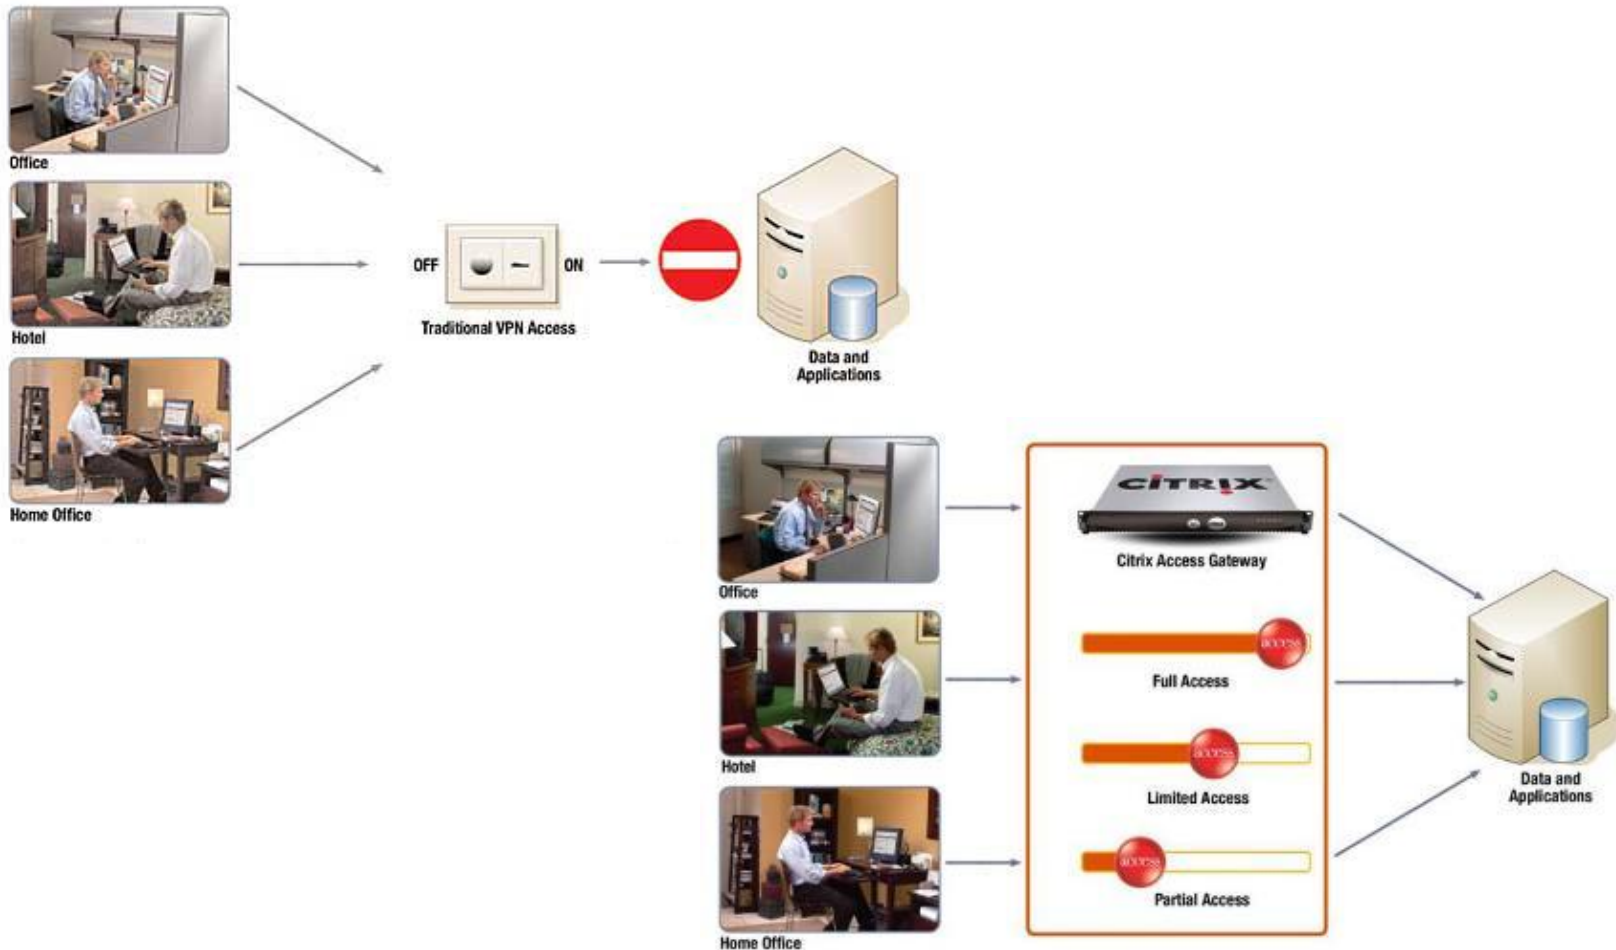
Office

Hotel

Home Office

OFF ON

Traditional VPN Access

Data and Applications

Office

Hotel

Home Office

CITRIX

Citrix Access Gateway

access

Full Access

access

Limited Access

access

Partial Access

Data and Applications